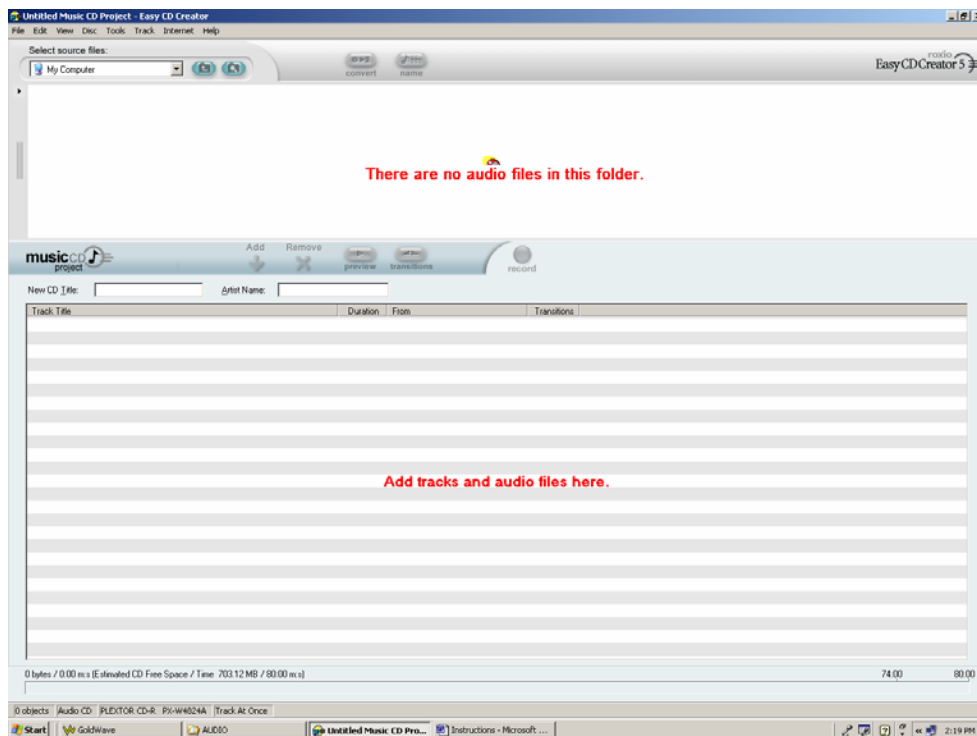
Untitled Music CD Project - Easy CD Creator

File Edit View Disc Tools Track Internet Help

Select source files:

My Computer

convert name

roxio EasyCDCreator 5

There are no audio files in this folder.

music cd project

Add Remove preview transitions record

New CD Title: Artist Name:

| Track Title | Duration | From | Transitions |
|---|---|---|---|

Add tracks and audio files here.

0 bytes / 0:00 m:s (Estimated CD Free Space / Time 703.12 MB / 80:00 m:s)

74:00 80:00

0 objects Audio CD PLEXTOR CD-R PX-W4824A Track At Once

Start GoldWave AUDIO Untitled Music CD Pro... Instructions - Microsoft ... 2:19 PM